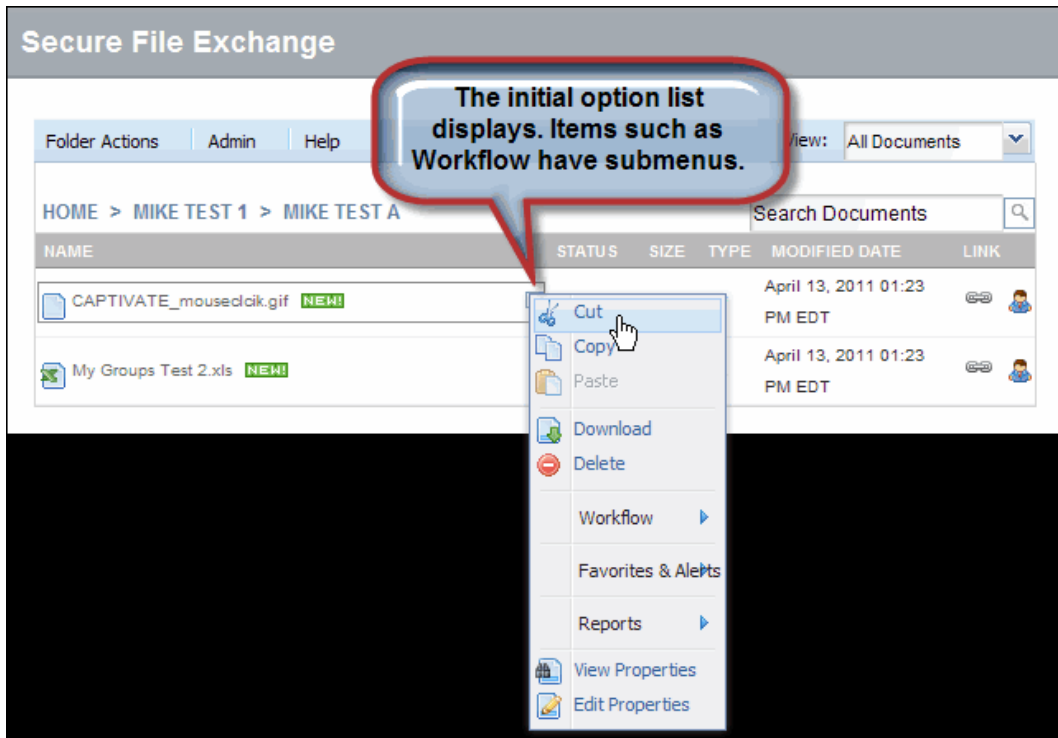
Secure File Exchange

The initial option list displays. Items such as Workflow have submenus.

Folder Actions | Admin | Help | View: All Documents

HOME > MIKE TEST 1 > MIKE TEST A

Search Documents

| NAME | STATUS | SIZE | TYPE | MODIFIED DATE | LINK |
|---|---|---|---|---|---|
| CAPTIVATE_mouseclcik.gif NEW! | | | | April 13, 2011 01:23 PM EDT | |
| My Groups Test 2.xls NEW! | | | | April 13, 2011 01:23 PM EDT | |

Cut
Copy
Paste
Download
Delete
Workflow
Favorites & Alerts
Reports
View Properties
Edit Properties